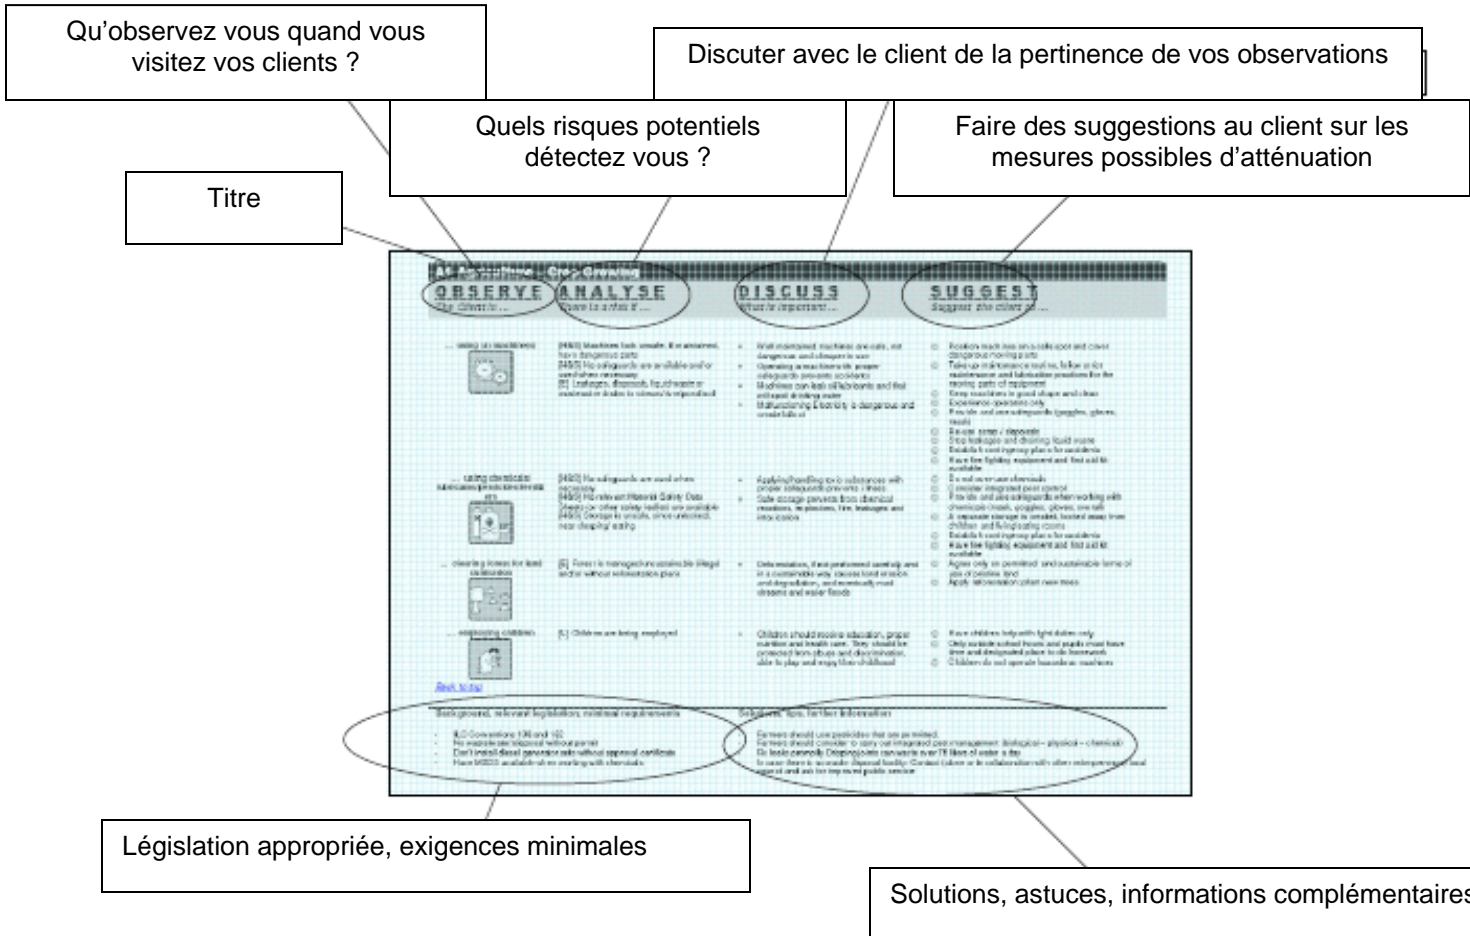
Qu'observez vous quand vous visitez vos clients ?

Discuter avec le client de la pertinence de vos observations

Quels risques potentiels détectez vous ?

Faire des suggestions au client sur les mesures possibles d'atténuation

Titre

A4 Agriculture – Crop Growing

OBSERVE
The Client is…

ANALYSE
There is a risk if…

DISCUSS
What is important…

SUGGEST
Suggest the client to…

… using on machinery

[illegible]

… using chemicals

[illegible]

… clearing forests for land cultivation

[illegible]

… employing children

[L] Children are being employed

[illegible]

Back to top

Background, relevant legislation, minimal requirements

ILO Conventions 138 and 182
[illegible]

Solutions, tips, further information

Farmers should use pesticides that are permitted.
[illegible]

Législation appropriée, exigences minimales

Solutions, astuces, informations complémentaires